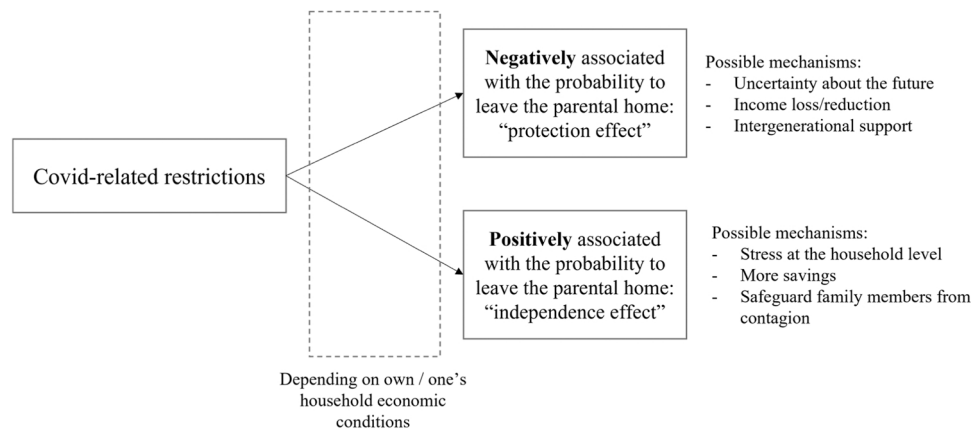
Covid-related restrictions

Negatively associated with the probability to leave the parental home: “protection effect”

Possible mechanisms:
- Uncertainty about the future
- Income loss/reduction
- Intergenerational support

Positively associated with the probability to leave the parental home: “independence effect”

Possible mechanisms:
- Stress at the household level
- More savings
- Safeguard family members from contagion

Depending on own / one’s household economic conditions